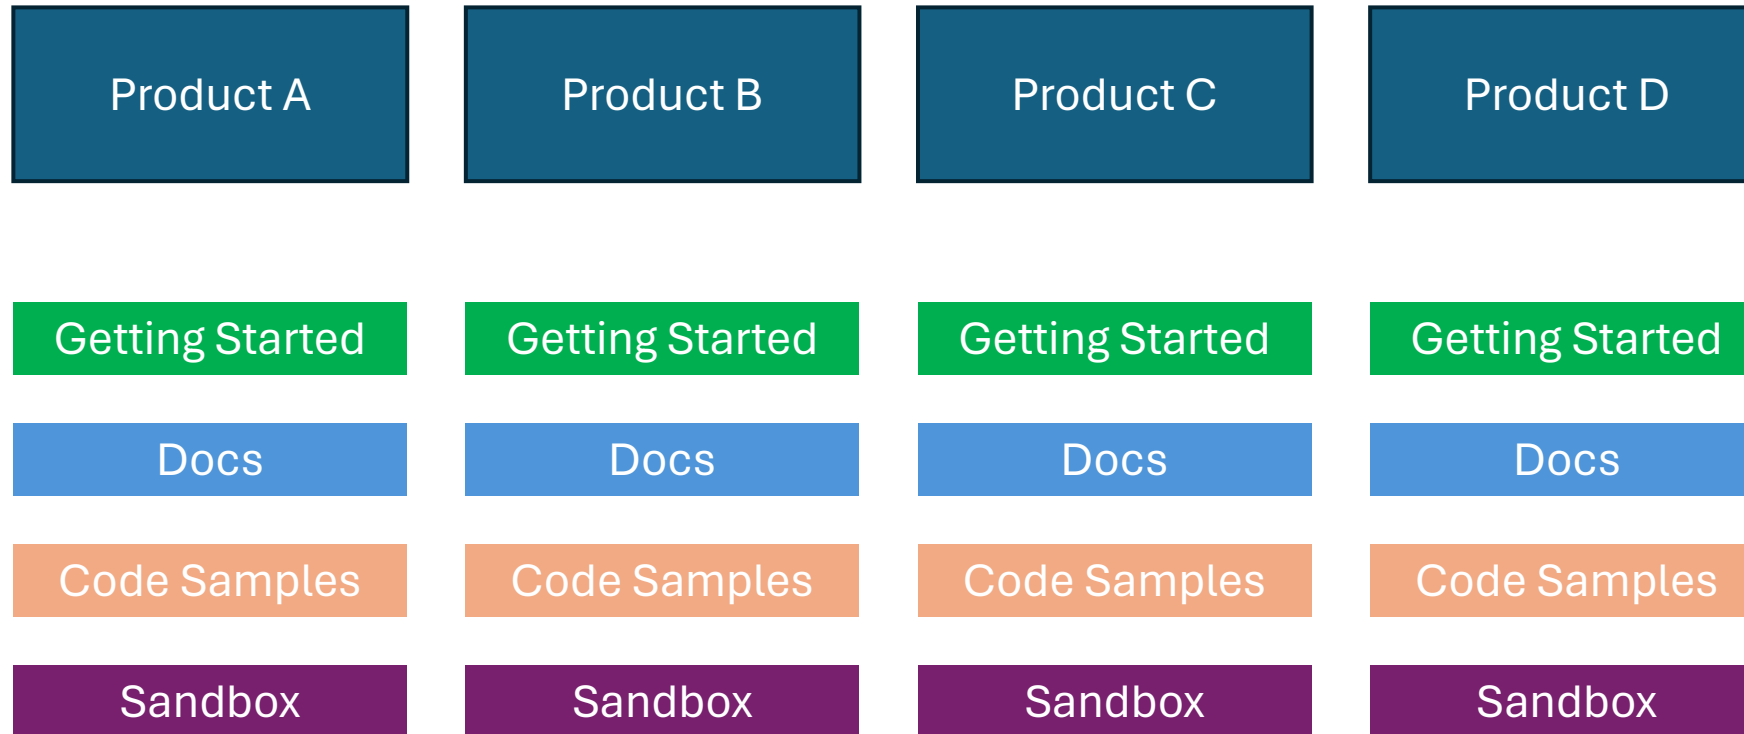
Product A

Getting Started

Docs

Code Samples

Sandbox

Product B

Getting Started

Docs

Code Samples

Sandbox

Product C

Getting Started

Docs

Code Samples

Sandbox

Product D

Getting Started

Docs

Code Samples

Sandbox